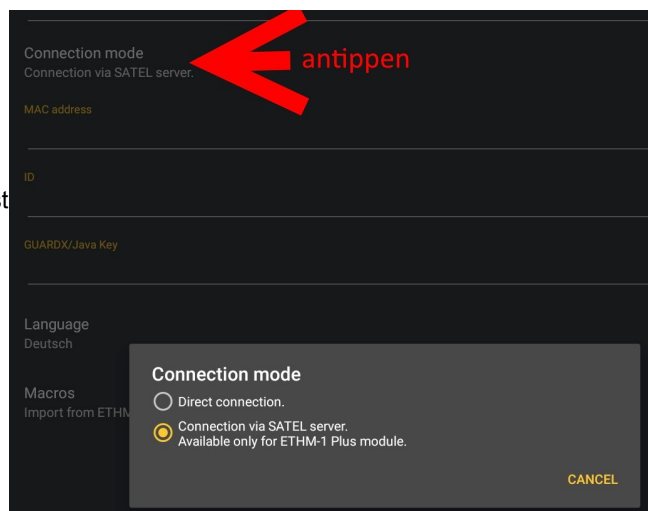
Connection mode
Connection via SATEL server.

antippen

MAC address

ID

st

GUARDX/Java Key

Language
Deutsch

Macros
Import from ETHM

Connection mode

Direct connection.

Connection via SATEL server.
Available only for ETHM-1 Plus module.

CANCEL